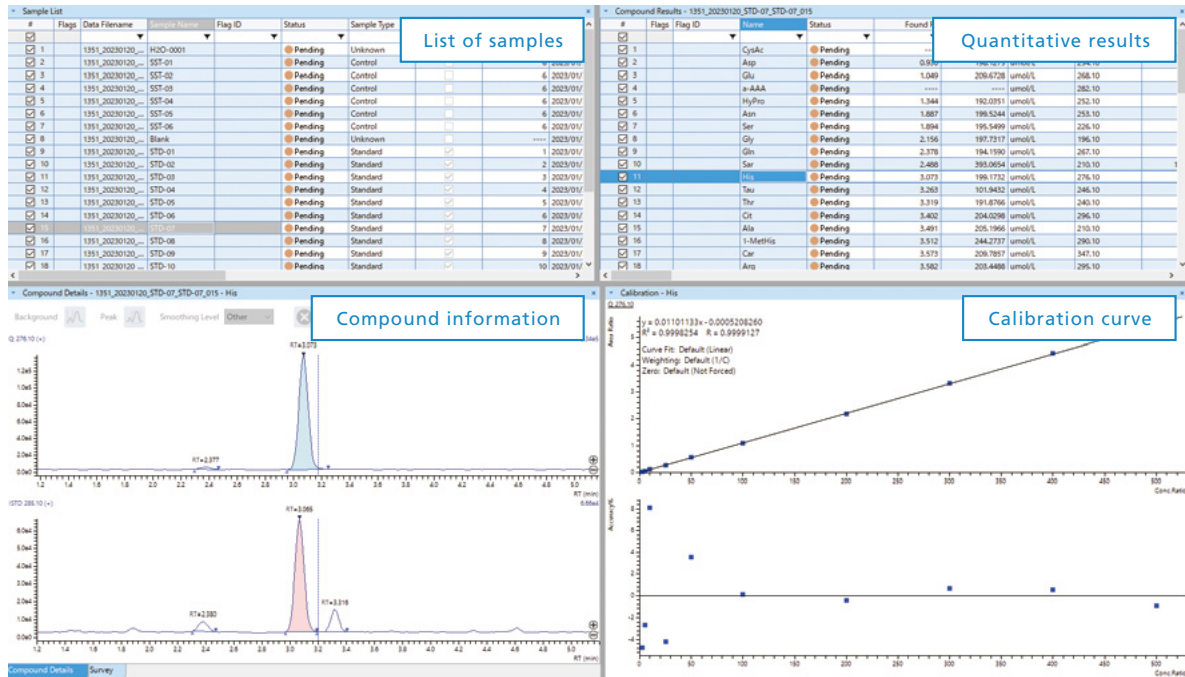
Sample List

| # | Flags | Data Filename | Sample Name | Flag ID | Status | Sample Type | | | |
|---|---|---|---|---|---|---|---|---|---|
| 1 | | 1351_20230120_... | H2O-0001 | | Pending | Unknown | | | |
| 2 | | 1351_20230120_... | SST-01 | | Pending | Control | | | |
| 3 | | 1351_20230120_... | SST-02 | | Pending | Control | | 6 | 2023/01/ |
| 4 | | 1351_20230120_... | SST-03 | | Pending | Control | | 6 | 2023/01/ |
| 5 | | 1351_20230120_... | SST-04 | | Pending | Control | | 6 | 2023/01/ |
| 6 | | 1351_20230120_... | SST-05 | | Pending | Control | | 6 | 2023/01/ |
| 7 | | 1351_20230120_... | SST-06 | | Pending | Control | | 6 | 2023/01/ |
| 8 | | 1351_20230120_... | Blank | | Pending | Unknown | | ---- | 2023/01/ |
| 9 | | 1351_20230120_... | STD-01 | | Pending | Standard | | 1 | 2023/01/ |
| 10 | | 1351_20230120_... | STD-02 | | Pending | Standard | | 2 | 2023/01/ |
| 11 | | 1351_20230120_... | STD-03 | | Pending | Standard | | 3 | 2023/01/ |
| 12 | | 1351_20230120_... | STD-04 | | Pending | Standard | | 4 | 2023/01/ |
| 13 | | 1351_20230120_... | STD-05 | | Pending | Standard | | 5 | 2023/01/ |
| 14 | | 1351_20230120_... | STD-06 | | Pending | Standard | | 6 | 2023/01/ |
| 15 | | 1351_20230120_... | STD-07 | | Pending | Standard | | 7 | 2023/01/ |
| 16 | | 1351_20230120_... | STD-08 | | Pending | Standard | | 8 | 2023/01/ |
| 17 | | 1351_20230120_... | STD-09 | | Pending | Standard | | 9 | 2023/01/ |
| 18 | | 1351_20230120_... | STD-10 | | Pending | Standard | | 10 | 2023/01/ |

List of samples

Compound Results - 1351_20230120_STD-07_STD-07_015

| # | Flags | Flag ID | Name | Status | Found | | | |
|---|---|---|---|---|---|---|---|---|
| 1 | | | CysAc | Pending | ---- | | | |
| 2 | | | Asp | Pending | 0.930 | | umol/L | 234.10 |
| 3 | | | Glu | Pending | 1.049 | 209.6728 | umol/L | 268.10 |
| 4 | | | a-AAA | Pending | ---- | ---- | umol/L | 282.10 |
| 5 | | | HyPro | Pending | 1.344 | 192.0351 | umol/L | 252.10 |
| 6 | | | Asn | Pending | 1.887 | 199.5244 | umol/L | 253.10 |
| 7 | | | Ser | Pending | 1.894 | 195.5499 | umol/L | 226.10 |
| 8 | | | Gly | Pending | 2.156 | 197.7317 | umol/L | 196.10 |
| 9 | | | Gln | Pending | 2.378 | 194.1590 | umol/L | 267.10 |
| 10 | | | Sar | Pending | 2.488 | 393.0654 | umol/L | 210.10 |
| 11 | | | His | Pending | 3.073 | 199.1732 | umol/L | 276.10 |
| 12 | | | Tau | Pending | 3.263 | 101.9432 | umol/L | 246.10 |
| 13 | | | Thr | Pending | 3.319 | 191.8766 | umol/L | 240.10 |
| 14 | | | Cit | Pending | 3.402 | 204.0298 | umol/L | 296.10 |
| 15 | | | Ala | Pending | 3.491 | 205.1966 | umol/L | 210.10 |
| 16 | | | 1-MetHis | Pending | 3.512 | 244.2737 | umol/L | 290.10 |
| 17 | | | Car | Pending | 3.573 | 209.7857 | umol/L | 347.10 |
| 18 | | | Arg | Pending | 3.582 | 203.4486 | umol/L | 295.10 |

Quantitative results

Compound Details - 1351_20230120_STD-07_STD-07_015 - His

Background Peak Smoothing Level Other

Compound information

Q 276.10 (+)

RT=3.073
RT=2.377
RT (min)

ISTD 285.10 (+)
6.66e4
RT=3.065
RT=2.380
RT=3.318
RT (min)

Compound Details Survey

Calibration - His

Calibration curve

y = 0.01101133x - 0.0005208260
R² = 0.9998254 R = 0.9999127
Curve Fit: Default (Linear)
Weighting: Default (1/C)
Zero: Default (Not Forced)

Area Ratio
Conc Ratio
Accuracy%